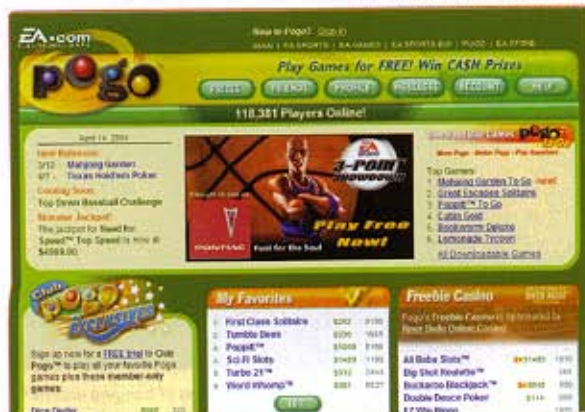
EA.com

New to Pogo? Sign in

pogo

Play Games for FREE! Win CA$H Prizes

110,381 Players Online!

April 14, 2004

New Releases:
3/12 - Mahjong Garden
4/7 - Texas Hold'em Poker

Coming Soon:
Top Down Baseball Challenge

Monster Jackpot!
The jackpot for Need for Speed™ Top Speed is now at $4099.00

3-POINT SHOOTOUT

PONTIAC Fuel for the Soul

Play Free Now!

Top Games:
1. Mahjong Garden To Go - new!
2. Great Escapes Solitaire
3. Poppit!™ To Go
4. Cubis Gold
5. Bookworm Deluxe
6. Lemonade Tycoon
All Downloadable Games

Club Pogo Exclusives

Sign up now for a FREE trial to Club Pogo™ to play all your favorite Pogo games plus three member-only games.

My Favorites

1. First Class Solitaire
2. Tumble Bees
3. Poppit!™
4. Sci-Fi Slots
5. Turbo 21™
6. Word Whomp™

Freebie Casino

All Babe Slots™
Big Shot Roulette™
Buckaroo Blackjack™
Double Deuce Poker